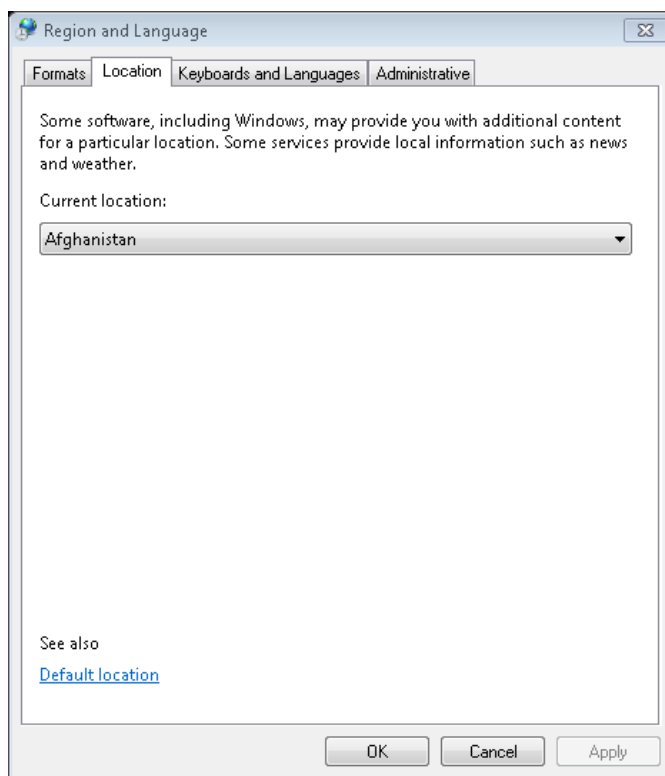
Region and Language

Formats | Location | Keyboards and Languages | Administrative

Some software, including Windows, may provide you with additional content for a particular location. Some services provide local information such as news and weather.

Current location:

Afghanistan

See also

Default location

OK | Cancel | Apply